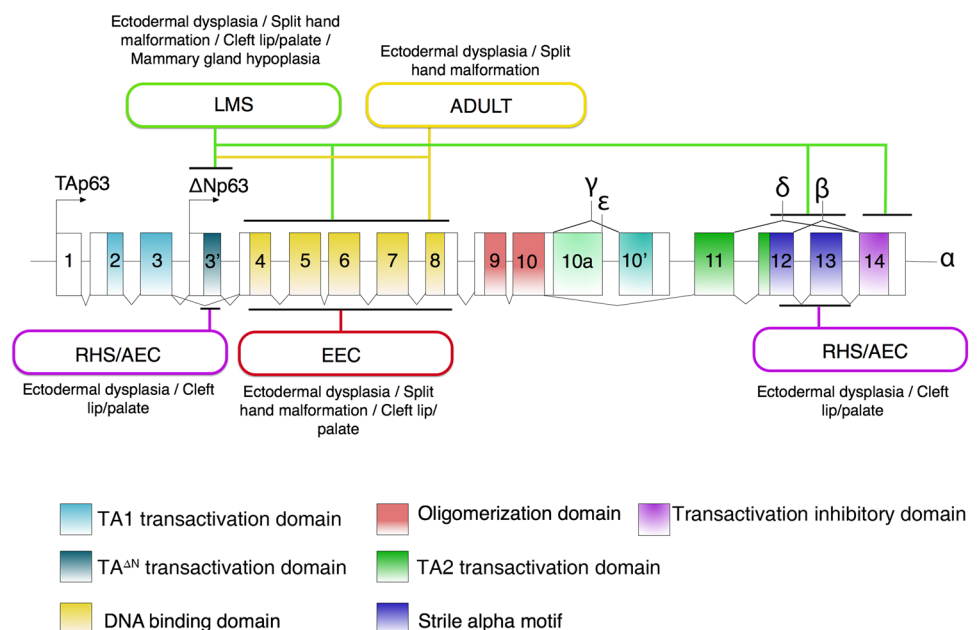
Ectodermal dysplasia / Split hand malformation / Cleft lip/palate / Mammary gland hypoplasia

Ectodermal dysplasia / Split hand malformation

LMS

ADULT

TAp63

ΔNp63

γ

ε

δ

β

1

2

3

3'

4

5

6

7

8

9

10

10a

10'

11

12

13

14

α

RHS/AEC

EEC

RHS/AEC

Ectodermal dysplasia / Cleft lip/palate

Ectodermal dysplasia / Split hand malformation / Cleft lip/ palate

Ectodermal dysplasia / Cleft lip/palate

TA1 transactivation domain

Oligomerization domain

Transactivation inhibitory domain

TA$^{\Delta N}$ transactivation domain

TA2 transactivation domain

DNA binding domain

Strile alpha motif